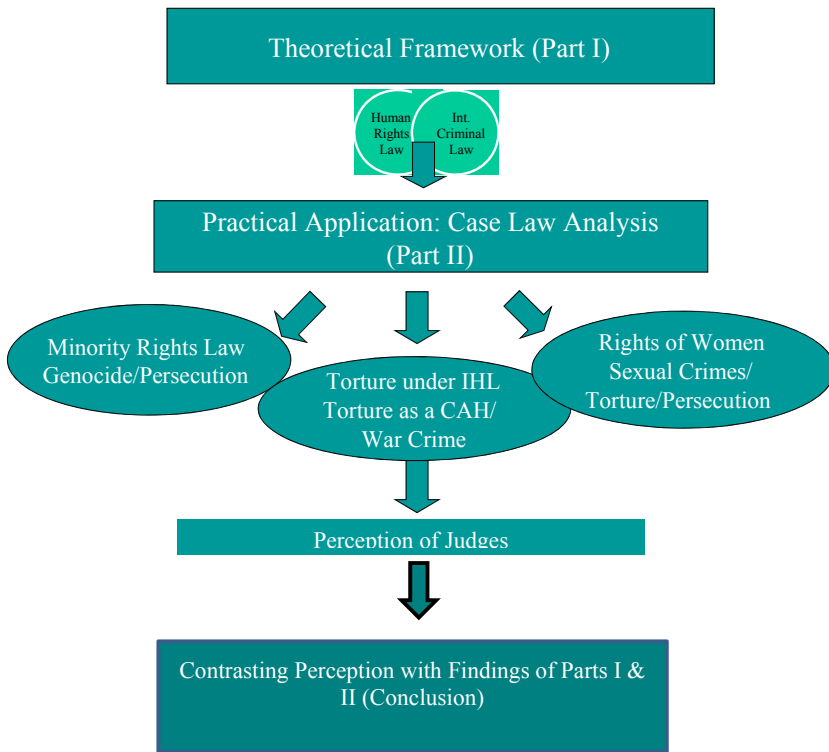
Theoretical Framework (Part I)

Human Rights Law

Int. Criminal Law

Practical Application: Case Law Analysis (Part II)

Minority Rights Law Genocide/Persecution

Torture under IHL Torture as a CAH/ War Crime

Rights of Women Sexual Crimes/ Torture/Persecution

Perception of Judges

Contrasting Perception with Findings of Parts I & II (Conclusion)